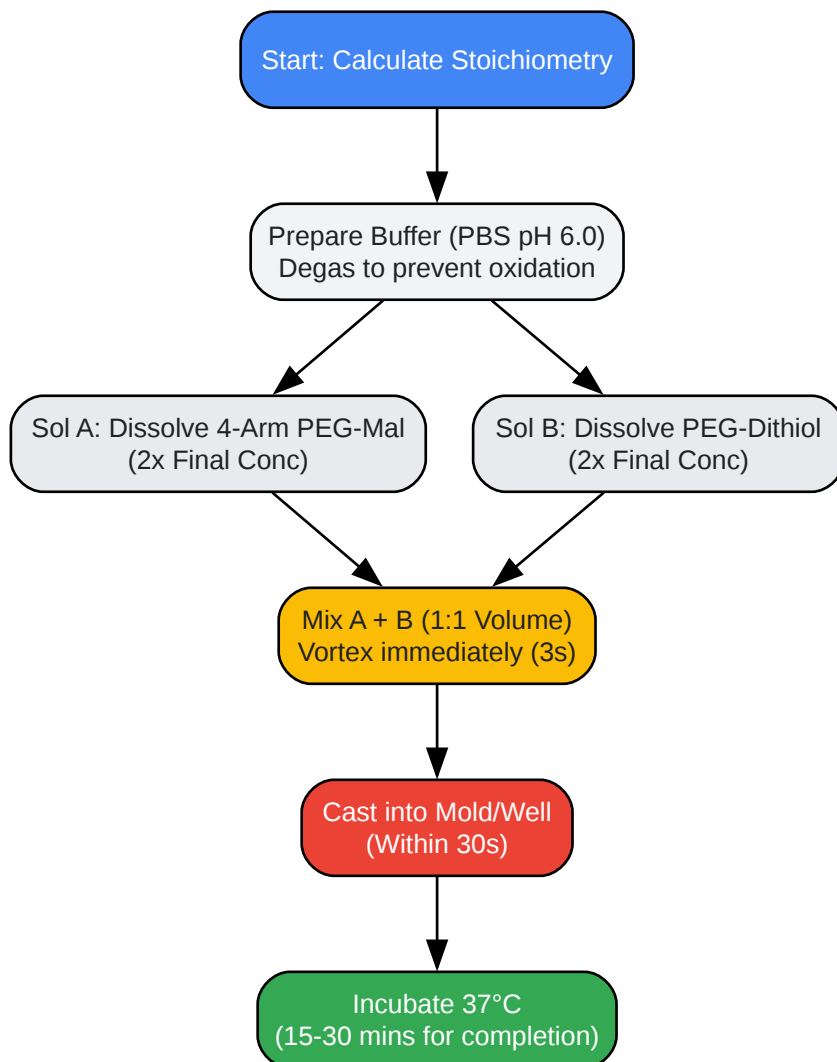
Start: Calculate Stoichiometry

Prepare Buffer (PBS pH 6.0)
Degas to prevent oxidation

Sol A: Dissolve 4-Arm PEG-Mal
(2x Final Conc)

Sol B: Dissolve PEG-Dithiol
(2x Final Conc)

Mix A + B (1:1 Volume)
Vortex immediately (3s)

Cast into Mold/Well
(Within 30s)

Incubate 37°C
(15-30 mins for completion)